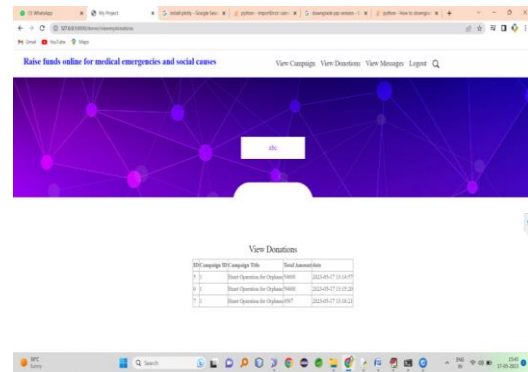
(7) WhatsApp | My Project | install pkinty - Google Sea | python - ImportError: can | django pip version | python - how to downgra

127.0.0.1:8000/donor/viewmydonations

Gmail YouTube Maps

Raise funds online for medical emergencies and social causes

View Campaign View Donations View Messages Logout

abc

View Donations

| ID | Campaign ID | Campaign Title | Total Amount | date |
|---|---|---|---|---|
| 5 | 1 | Heart Operation for Orphans | 56600 | 2023-05-17 15:14:57 |
| 6 | 1 | Heart Operation for Orphans | 56600 | 2023-05-17 15:15:20 |
| 7 | 1 | Heart Operation for Orphans | 6567 | 2023-05-17 15:18:21 |

30°C Sunny

Search

ENG IN 15:40 17-05-2023